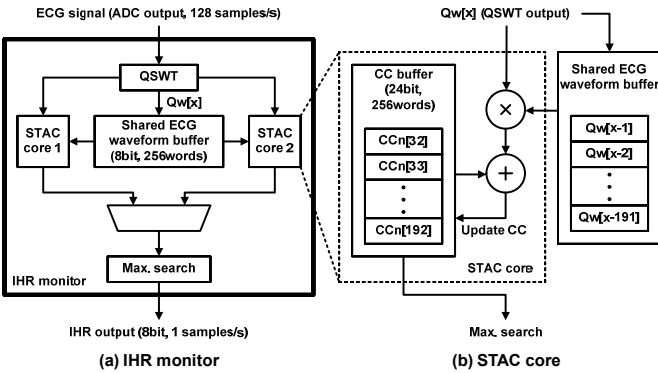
ECG signal (ADC output, 128 samples/s)

QSWT

Qw[x]

STAC core 1

Shared ECG waveform buffer (8bit, 256words)

STAC core 2

Max. search

IHR monitor

IHR output (8bit, 1 samples/s)

(a) IHR monitor

Qw[x] (QSWT output)

CC buffer (24bit, 256words)

CCn[32]

CCn[33]

•
•
•

CCn[192]

×

+

Update CC

STAC core

Shared ECG waveform buffer

Qw[x-1]

Qw[x-2]

•
•
•

Qw[x-191]

Max. search

(b) STAC core